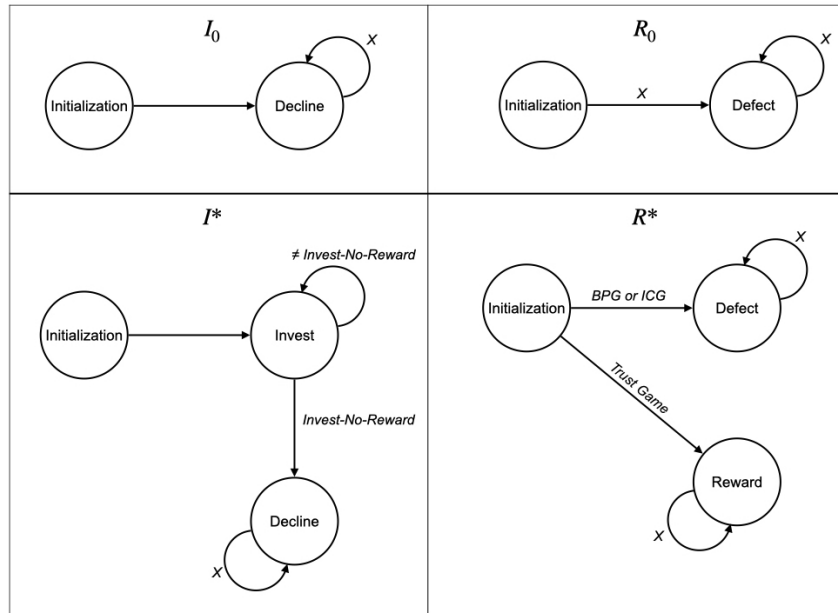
$I_0$

Initialization

Decline

$x$

$R_0$

Initialization

$x$

Defect

$x$

$I^*$

Initialization

$\neq$ Invest-No-Reward

Invest

Invest-No-Reward

Decline

$x$

$R^*$

Initialization

BPG or ICG

Defect

$x$

Trust Game

Reward

$x$